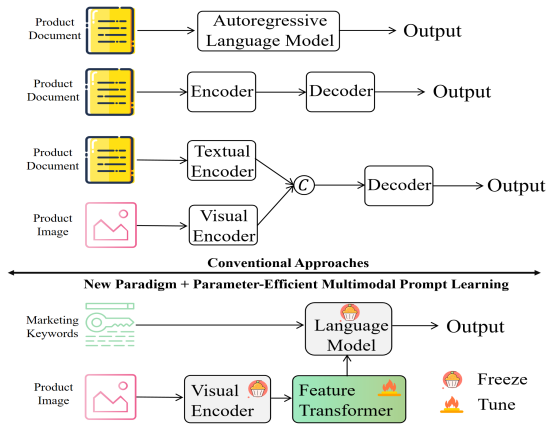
Product Document

Autoregressive Language Model

Output

Product Document

Encoder

Decoder

Output

Product Document

Textual Encoder

$C$

Decoder

Output

Product Image

Visual Encoder

Conventional Approaches

New Paradigm + Parameter-Efficient Multimodal Prompt Learning

Marketing Keywords

Language Model

Output

Product Image

Visual Encoder

Feature Transformer

Freeze

Tune